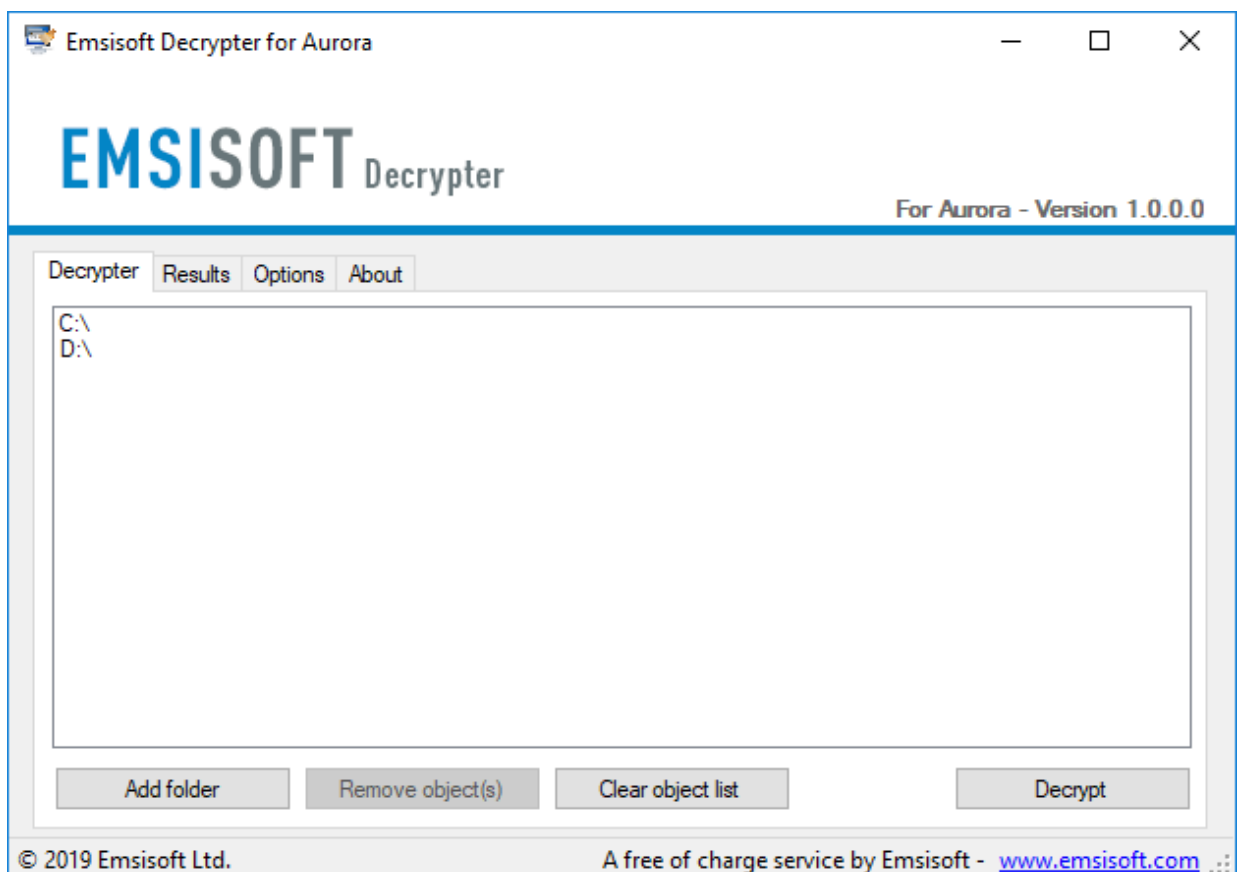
Emsisoft Decrypter for Aurora

EMSISOFT Decrypter

For Aurora - Version 1.0.0.0

Decrypter | Results | Options | About

C:\
D:\

Add folder | Remove object(s) | Clear object list | Decrypt

© 2019 Emsisoft Ltd.

A free of charge service by Emsisoft - www.emsisoft.com